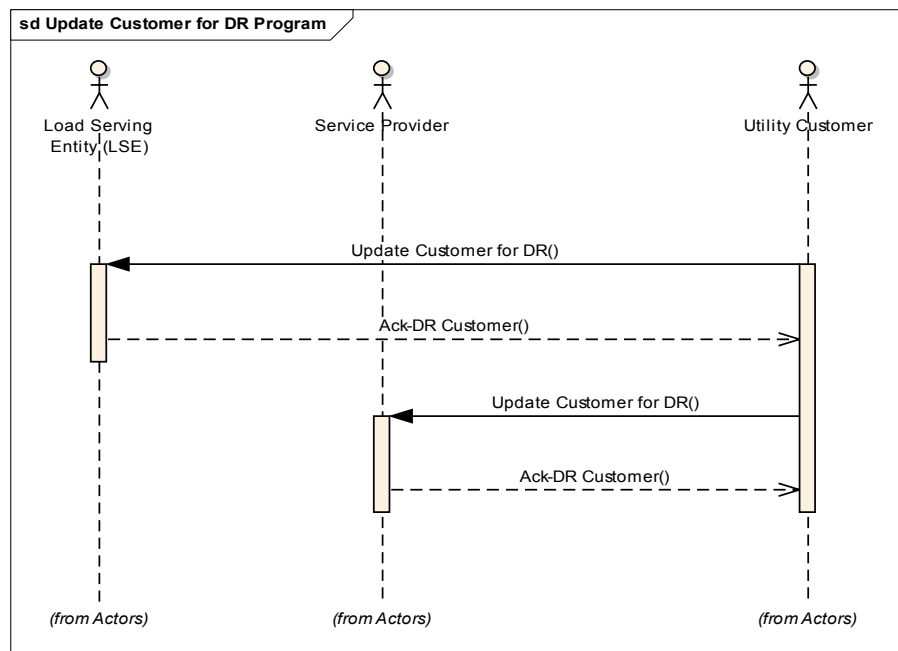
sd Update Customer for DR Program

Load Serving Entity (LSE)

Service Provider

Utility Customer

Update Customer for DR()

Ack-DR Customer()

Update Customer for DR()

Ack-DR Customer()

(from Actors)

(from Actors)

(from Actors)